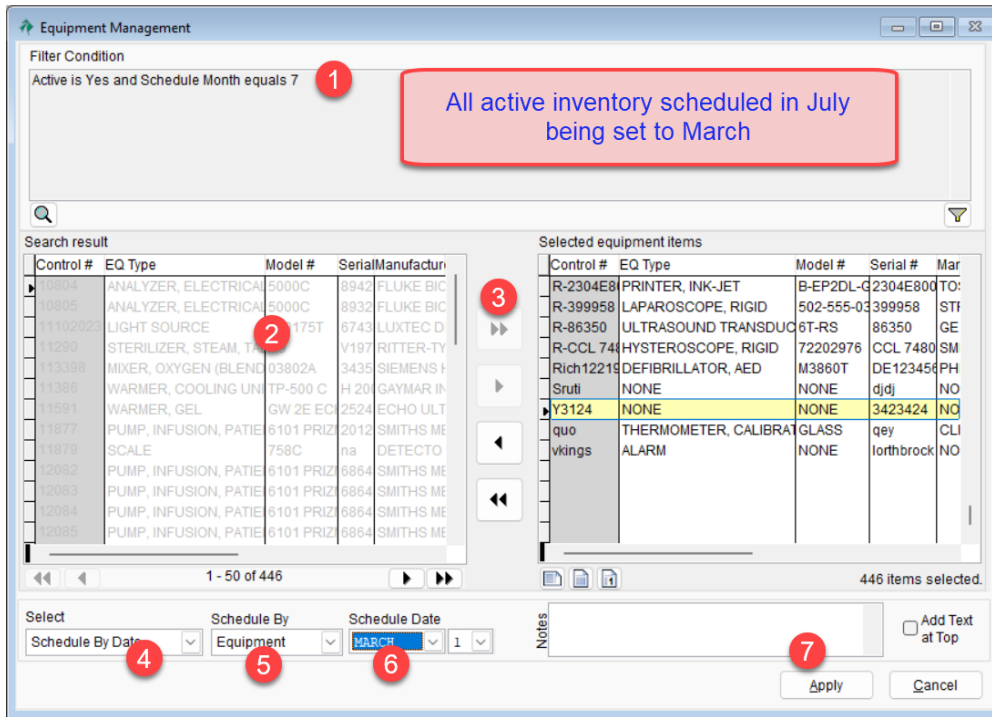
Equipment Management

Filter Condition

Active is Yes and Schedule Month equals 7

1

All active inventory scheduled in July being set to March

Search result

| Control # | EQ Type | Model # | Serial | Manufactu |
|---|---|---|---|---|
| 10804 | ANALYZER, ELECTRICAL | 5000C | 8942 | FLUKE BIC |
| 10805 | ANALYZER, ELECTRICAL | 5000C | 8932 | FLUKE BIC |
| 11102023 | LIGHT SOURCE | 175T | 6743 | LUXTEC D |
| 11290 | STERILIZER, STEAM, TA | | V197 | RITTER-TY |
| 113398 | MIXER, OXYGEN (BLEND | 03802A | 3435 | SIEMENS H |
| 11386 | WARMER, COOLING UNI | TP-500 C | H 20 | GAYMAR IN |
| 11591 | WARMER, GEL | GW 2E ECI | 2524 | ECHO ULT |
| 11877 | PUMP, INFUSION, PATIE | 6101 PRIZ | 2012 | SMITHS ME |
| 11879 | SCALE | 758C | na | DETECTO |
| 12082 | PUMP, INFUSION, PATIE | 6101 PRIZ | 6864 | SMITHS ME |
| 12083 | PUMP, INFUSION, PATIE | 6101 PRIZ | 6864 | SMITHS ME |
| 12084 | PUMP, INFUSION, PATIE | 6101 PRIZ | 6864 | SMITHS ME |
| 12085 | PUMP, INFUSION, PATIE | 6101 PRIZ | 6864 | SMITHS ME |

2

1 - 50 of 446

3

Selected equipment items

| Control # | EQ Type | Model # | Serial # | Mar |
|---|---|---|---|---|
| R-2304E8 | PRINTER, INK-JET | B-EP2DL-G | 2304E800 | TO |
| R-399958 | LAPAROSCOPE, RIGID | 502-555-03 | 399958 | STI |
| R-86350 | ULTRASOUND TRANSDUC | 6T-RS | 86350 | GE |
| R-CCL 74 | HYSTEROSCOPE, RIGID | 72202976 | CCL 7480 | SM |
| Rich1221 | DEFIBRILLATOR, AED | M3860T | DE123456 | PH |
| Sruti | NONE | NONE | djdj | NO |
| Y3124 | NONE | NONE | 3423424 | NO |
| quo | THERMOMETER, CALIBRAT | GLASS | qey | CLI |
| vkings | ALARM | NONE | lorthbrock | NO |

446 items selected.

Select
Schedule By Date
4

Schedule By
Equipment
5

Schedule Date
MARCH
1
6

Notes

Add Text at Top

7

Apply

Cancel